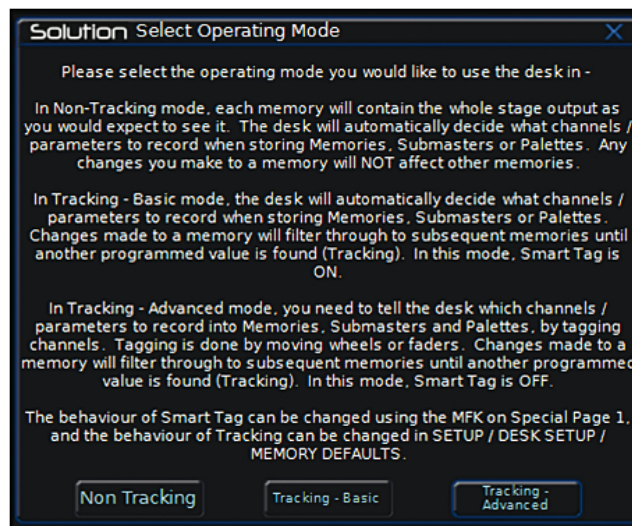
Solution Select Operating Mode

X

Please select the operating mode you would like to use the desk in -

In Non-Tracking mode, each memory will contain the whole stage output as you would expect to see it. The desk will automatically decide what channels / parameters to record when storing Memories, Submasters or Palettes. Any changes you make to a memory will NOT affect other memories.

In Tracking - Basic mode, the desk will automatically decide what channels / parameters to record when storing Memories, Submasters or Palettes. Changes made to a memory will filter through to subsequent memories until another programmed value is found (Tracking). In this mode, Smart Tag is ON.

In Tracking - Advanced mode, you need to tell the desk which channels / parameters to record into Memories, Submasters and Palettes, by tagging channels. Tagging is done by moving wheels or faders. Changes made to a memory will filter through to subsequent memories until another programmed value is found (Tracking). In this mode, Smart Tag is OFF.

The behaviour of Smart Tag can be changed using the MFK on Special Page 1, and the behaviour of Tracking can be changed in SETUP / DESK SETUP / MEMORY DEFAULTS.

Non Tracking

Tracking - Basic

Tracking - Advanced